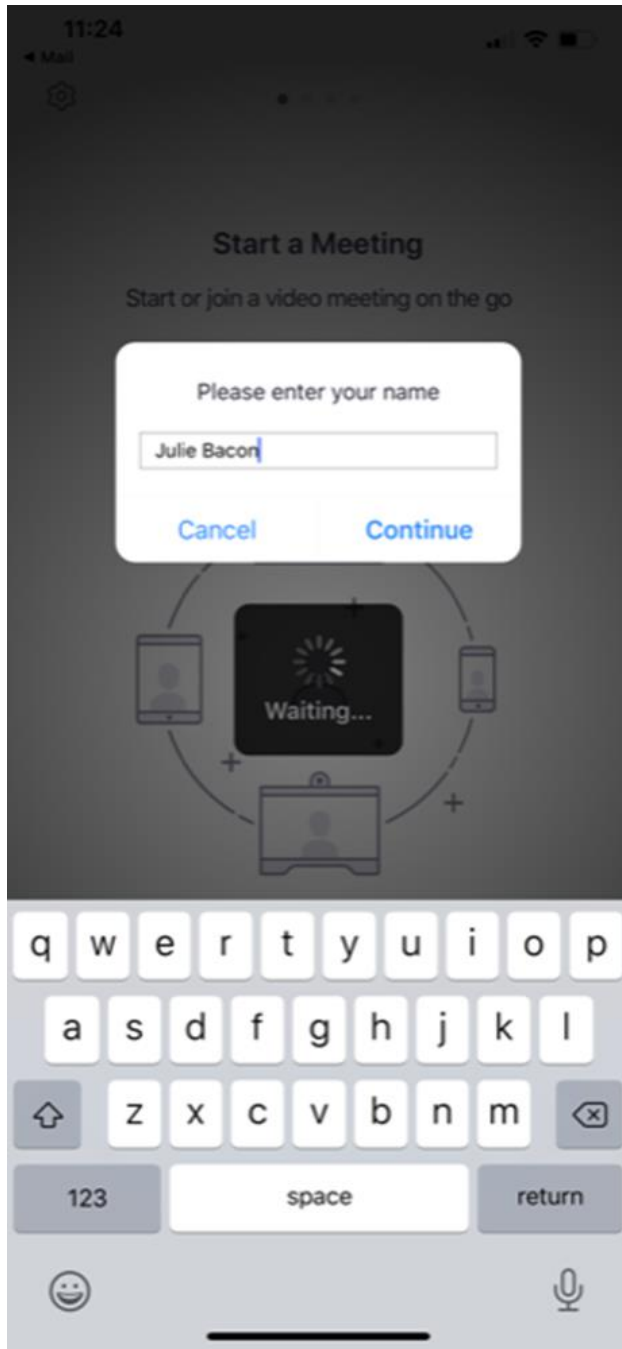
11:24
◂ Mail

Start a Meeting

Start or join a video meeting on the go

Please enter your name

Julie Bacon

Cancel Continue

Waiting...

q w e r t y u i o p
a s d f g h j k l
z x c v b n m
123 space return